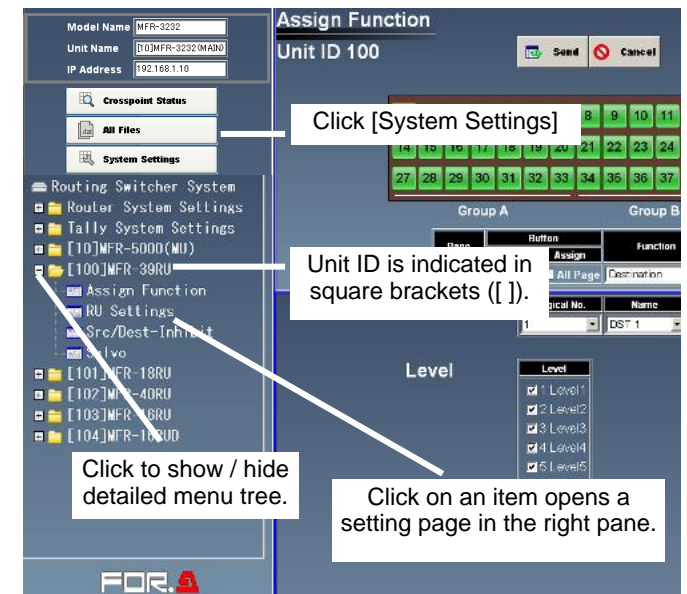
Model Name MFR-3232

Unit Name [10]MFR-3232(MAIN)

IP Address 192.168.1.10

Crosspoint Status

All Files

System Settings

Routing Switcher System

Router System Settings

Tally System Settings

[10]MFR-5000(MU)

[100]MFR-39RU

Assign Function

RU Settings

Src/Dest-Inhibit

Salvo

[101]MFR-18RU

[102]MFR-40RU

[103]MFR-16RU

[104]MFR-16RUD

Assign Function

Unit ID 100

Send

Cancel

8 9 10 11

14 15 16 17 18 19 20 21 22 23 24

27 28 29 30 31 32 33 34 35 36 37

Group A

Group B

Page

Button

Assign

Function

All Page

Destination

Logical No.

Name

1

DST 1

Level

Level

1 Level1

2 Level2

3 Level3

4 Level4

5 Level5

Click [System Settings]

Unit ID is indicated in square brackets ([ ]).

Click to show / hide detailed menu tree.

Click on an item opens a setting page in the right pane.

FOR.A